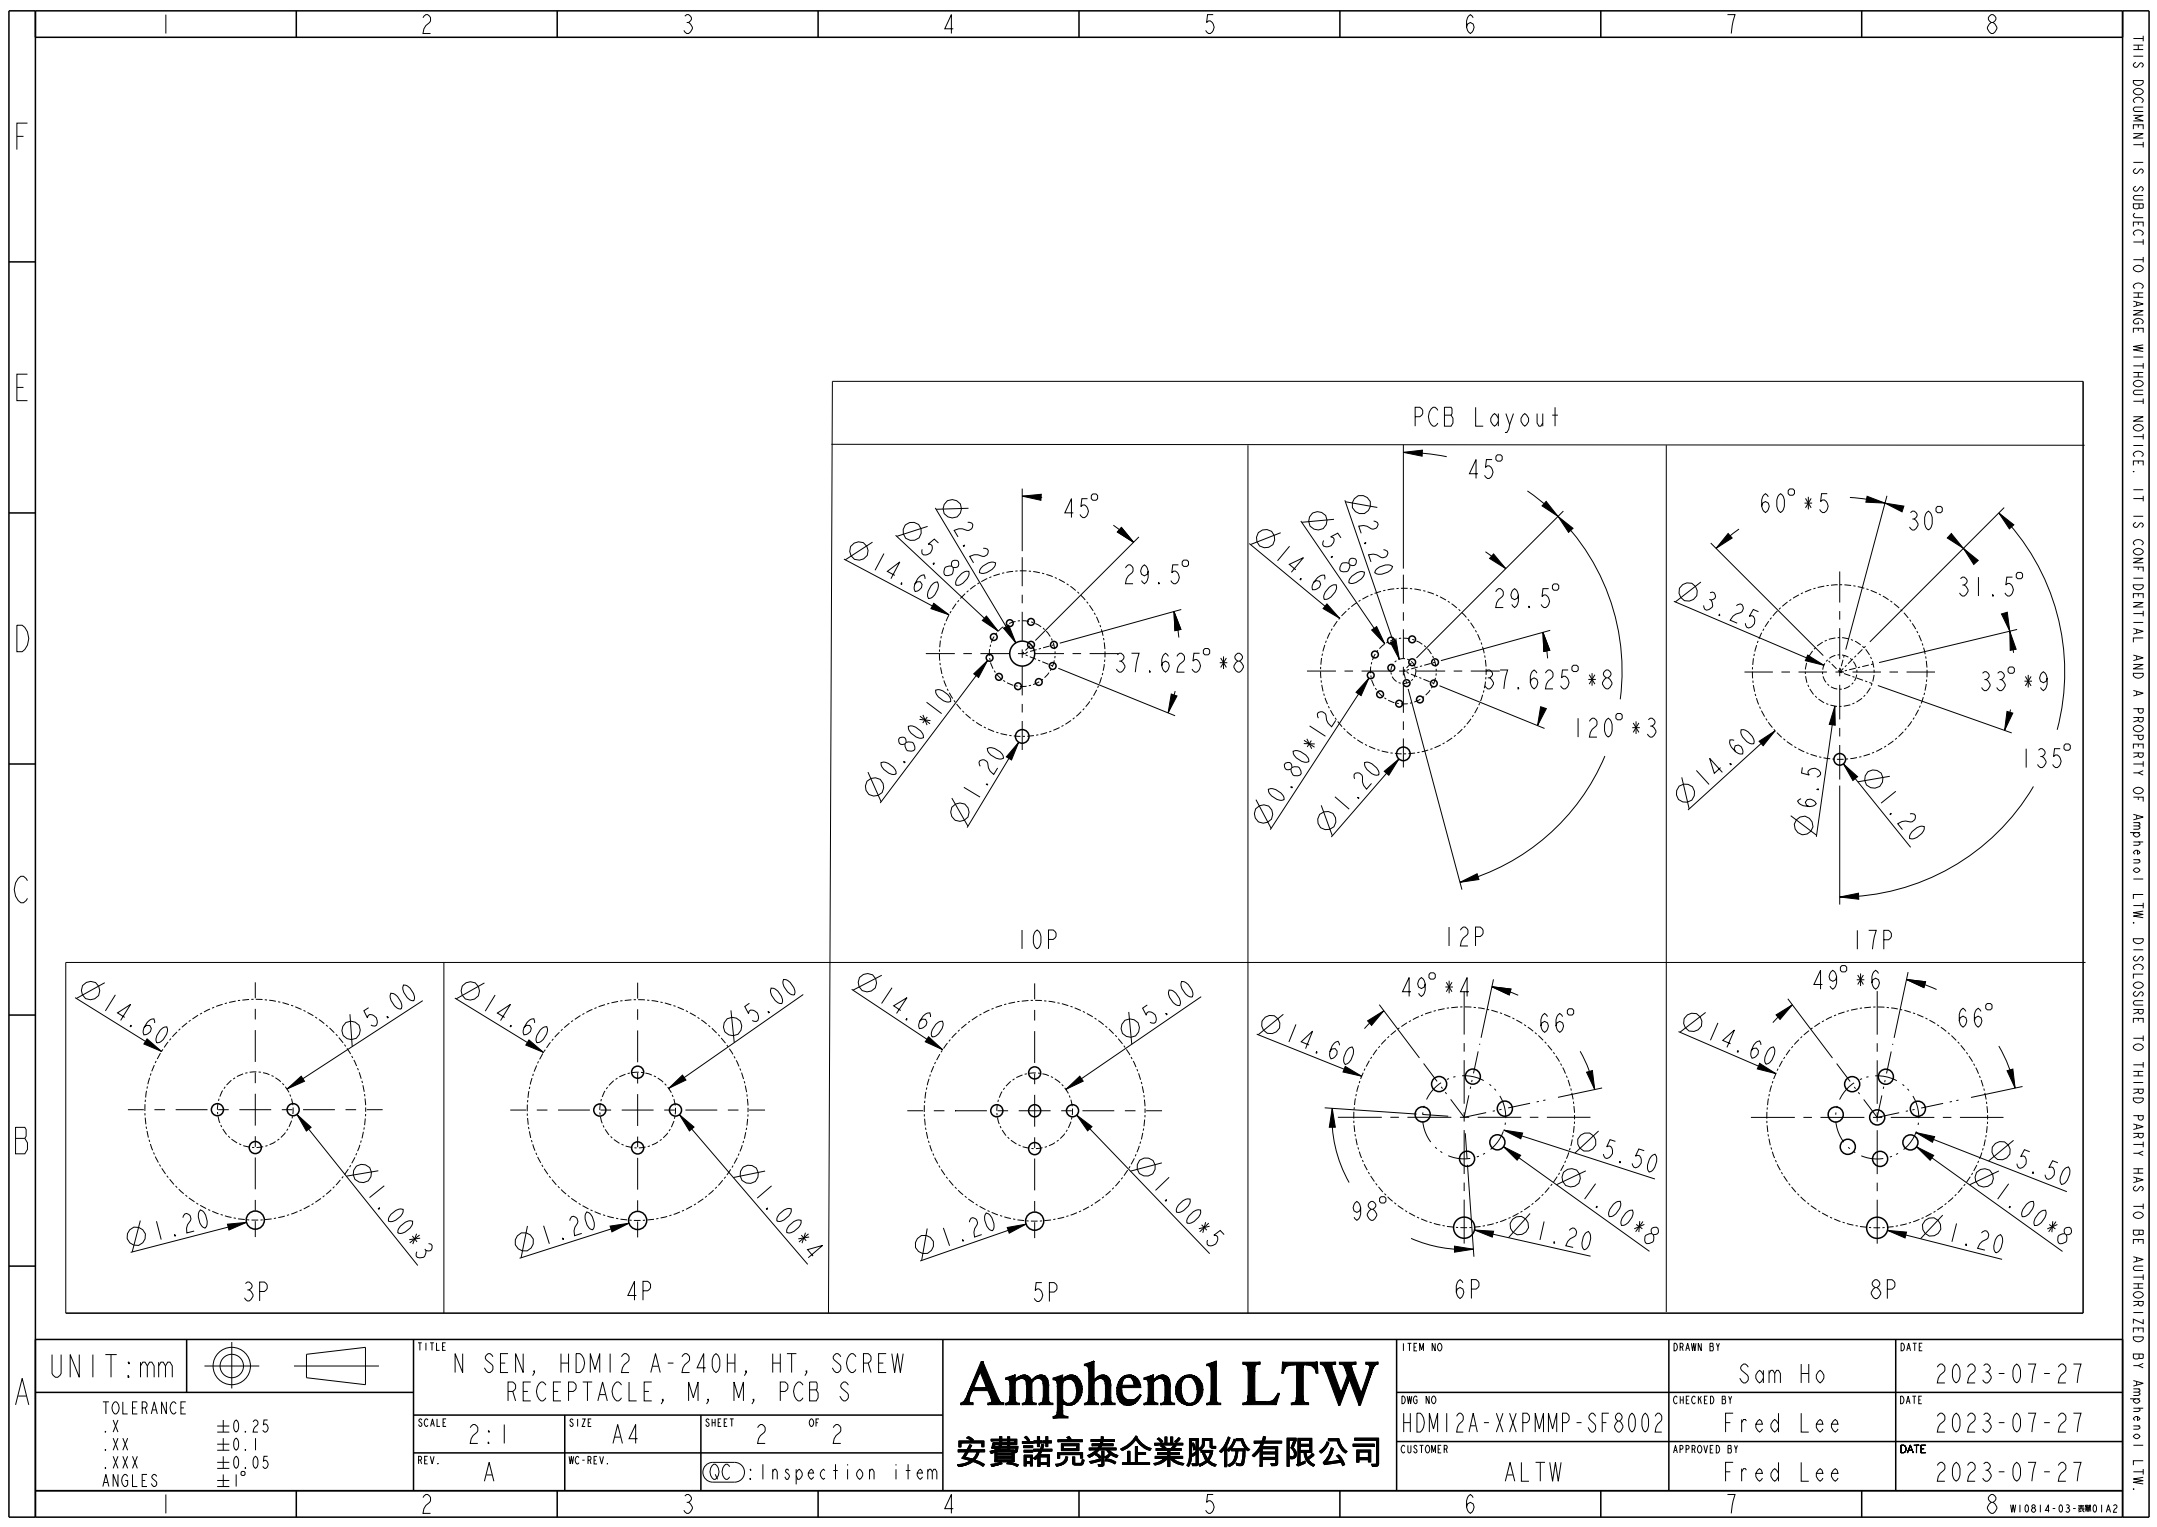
1 2 3 4 5 6 7 8

F
E
D
C
B
A

THIS DOCUMENT IS SUBJECT TO CHANGE WITHOUT NOTICE. IT IS CONFIDENTIAL AND A PROPERTY OF Amphenol LTW. DISCLOSURE TO THIRD PARTY HAS TO BE AUTHORIZED BY Amphenol LTW.

PCB Layout

$\phi$14.60
$\phi$5.80
$\phi$2.20
45°
29.5°
37.625°*8
$\phi$0.80*10
$\phi$1.20
10P

$\phi$14.60
$\phi$5.80
$\phi$2.20
45°
29.5°
37.625°*8
120°*3
$\phi$0.80*12
$\phi$1.20
12P

60°*5
30°
31.5°
$\phi$3.25
33°*9
135°
$\phi$14.60
$\phi$6.5
$\phi$1.20
17P

$\phi$14.60
$\phi$5.00
$\phi$1.00*3
$\phi$1.20
3P

$\phi$14.60
$\phi$5.00
$\phi$1.00*4
$\phi$1.20
4P

$\phi$14.60
$\phi$5.00
$\phi$1.00*5
$\phi$1.20
5P

49°*4
66°
$\phi$14.60
$\phi$5.50
$\phi$1.00*8
98°
$\phi$1.20
6P

49°*6
66°
$\phi$14.60
$\phi$5.50
$\phi$1.00*8
$\phi$1.20
8P

UNIT:mm
TOLERANCE
.X ±0.25
.XX ±0.1
.XXX ±0.05
ANGLES ±1°

TITLE N SEN, HDMI2 A-240H, HT, SCREW RECEPTACLE, M, M, PCB S
SCALE 2:1
SIZE A4
SHEET 2 OF 2
REV. A
WC-REV.
QC: Inspection item

Amphenol LTW
安費諾亮泰企業股份有限公司

ITEM NO
DWG NO HDMI2A-XXPMMP-SF8002
CUSTOMER ALTW
DRAWN BY Sam Ho
CHECKED BY Fred Lee
APPROVED BY Fred Lee
DATE 2023-07-27
DATE 2023-07-27
DATE 2023-07-27

W10814-03-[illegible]01A2